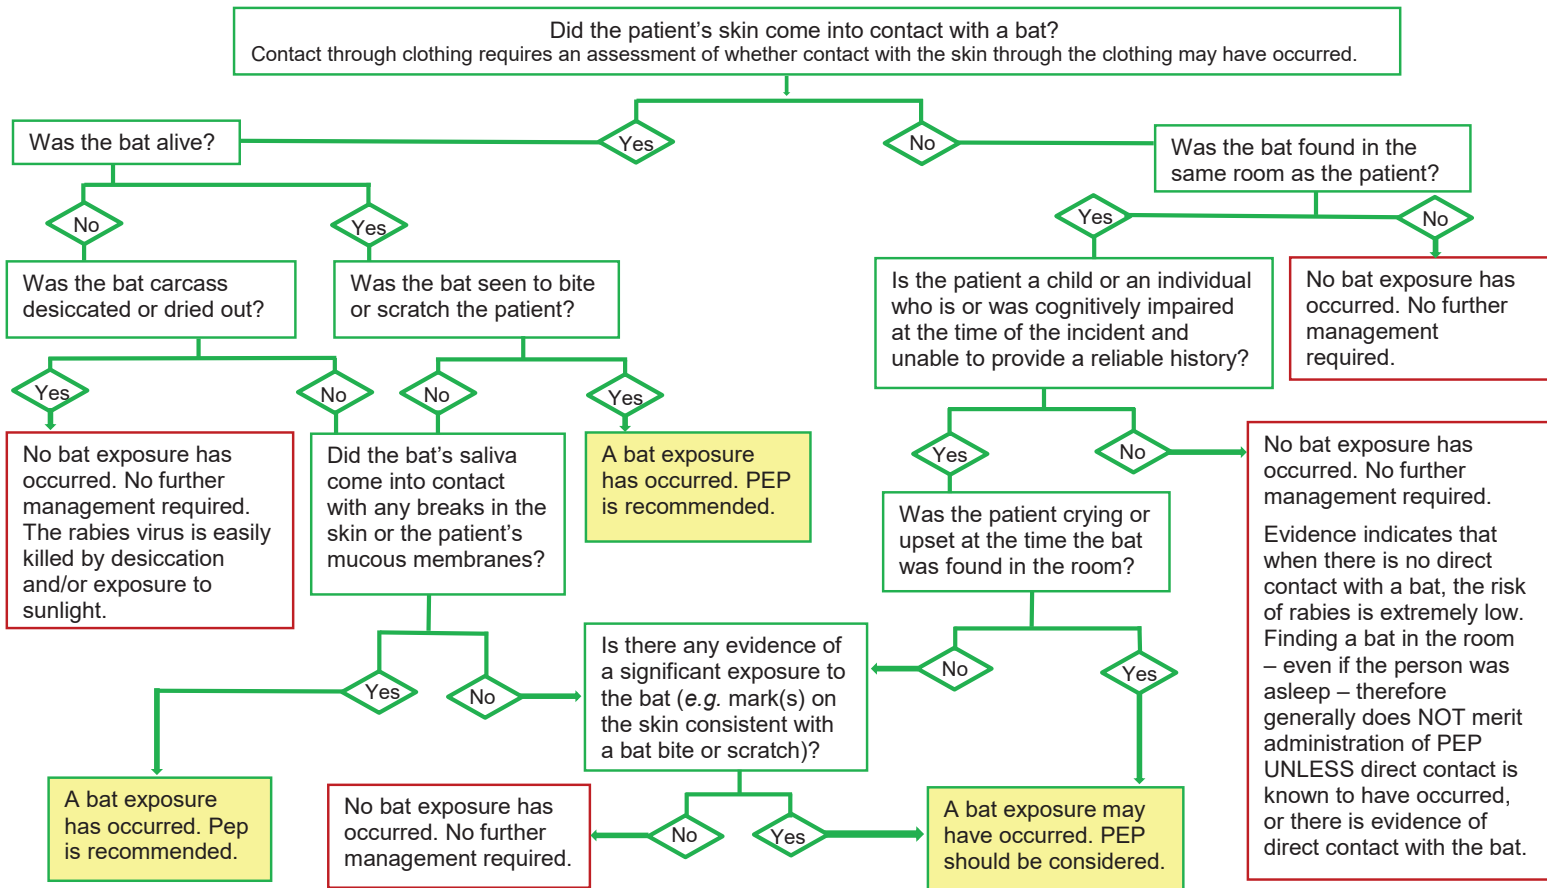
Did the patient’s skin come into contact with a bat?
Contact through clothing requires an assessment of whether contact with the skin through the clothing may have occurred.

Yes

Was the bat alive?

No

Yes

Was the bat carcass desiccated or dried out?

Yes

No bat exposure has occurred. No further management required. The rabies virus is easily killed by desiccation and/or exposure to sunlight.

No

Was the bat seen to bite or scratch the patient?

No

Did the bat’s saliva come into contact with any breaks in the skin or the patient’s mucous membranes?

Yes

A bat exposure has occurred. Pep is recommended.

No

Yes

A bat exposure has occurred. PEP is recommended.

No

Was the bat found in the same room as the patient?

No

No bat exposure has occurred. No further management required.

Yes

Is the patient a child or an individual who is or was cognitively impaired at the time of the incident and unable to provide a reliable history?

Yes

Was the patient crying or upset at the time the bat was found in the room?

No

Is there any evidence of a significant exposure to the bat (e.g. mark(s) on the skin consistent with a bat bite or scratch)?

No

No bat exposure has occurred. No further management required.

Yes

A bat exposure may have occurred. PEP should be considered.

Yes

No

No bat exposure has occurred. No further management required.

Evidence indicates that when there is no direct contact with a bat, the risk of rabies is extremely low. Finding a bat in the room – even if the person was asleep – therefore generally does NOT merit administration of PEP UNLESS direct contact is known to have occurred, or there is evidence of direct contact with the bat.